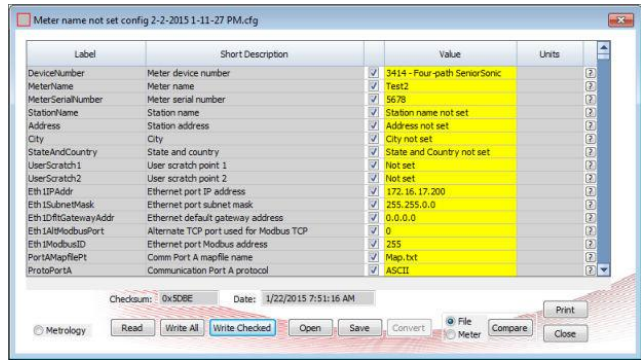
Meter name not set config 2-2-2015 1-11-27 PM.cfg

| Label | Short Description | | Value | Units | |
|---|---|---|---|---|---|
| DeviceNumber | Meter device number | ✓ | 3414 - Four-path SeniorSonic | | ? |
| MeterName | Meter name | ✓ | Test2 | | ? |
| MeterSerialNumber | Meter serial number | ✓ | 5678 | | ? |
| StationName | Station name | ✓ | Station name not set | | ? |
| Address | Station address | ✓ | Address not set | | ? |
| City | City | ✓ | City not set | | ? |
| StateAndCountry | State and country | ✓ | State and Country not set | | ? |
| UserScratch1 | User scratch point 1 | ✓ | Not set | | ? |
| UserScratch2 | User scratch point 2 | ✓ | Not set | | ? |
| Eth1IPAddr | Ethernet port IP address | ✓ | 172.16.17.200 | | ? |
| Eth1SubnetMask | Ethernet port subnet mask | ✓ | 255.255.0.0 | | ? |
| Eth1DfltGatewayAddr | Ethernet default gateway address | ✓ | 0.0.0.0 | | ? |
| Eth1AltModbusPort | Alternate TCP port used for Modbus TCP | ✓ | 0 | | ? |
| Eth1ModbusID | Ethernet port Modbus address | ✓ | 255 | | ? |
| PortAMapfilePt | Comm Port A mapfile name | ✓ | Map.txt | | ? |
| ProtoPortA | Communication Port A protocol | ✓ | ASCII | | ? |

Checksum: 0x5DBE Date: 1/22/2015 7:51:16 AM

Metrology Read Write All Write Checked Open Save Convert File Meter Compare Print Close